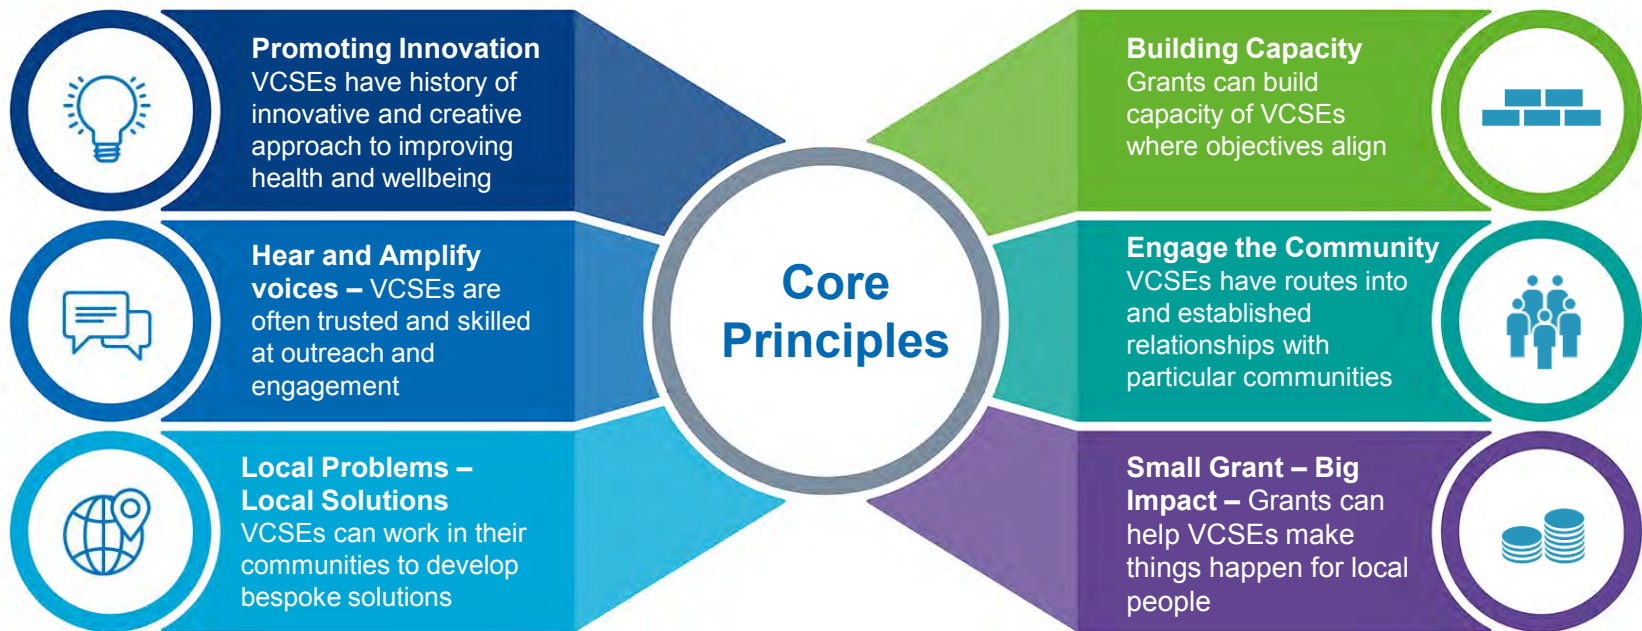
Promoting Innovation
VCSEs have history of innovative and creative approach to improving health and wellbeing

Hear and Amplify voices – VCSEs are often trusted and skilled at outreach and engagement

Local Problems – Local Solutions
VCSEs can work in their communities to develop bespoke solutions

Core Principles

Building Capacity
Grants can build capacity of VCSEs where objectives align

Engage the Community
VCSEs have routes into and established relationships with particular communities

Small Grant – Big Impact – Grants can help VCSEs make things happen for local people